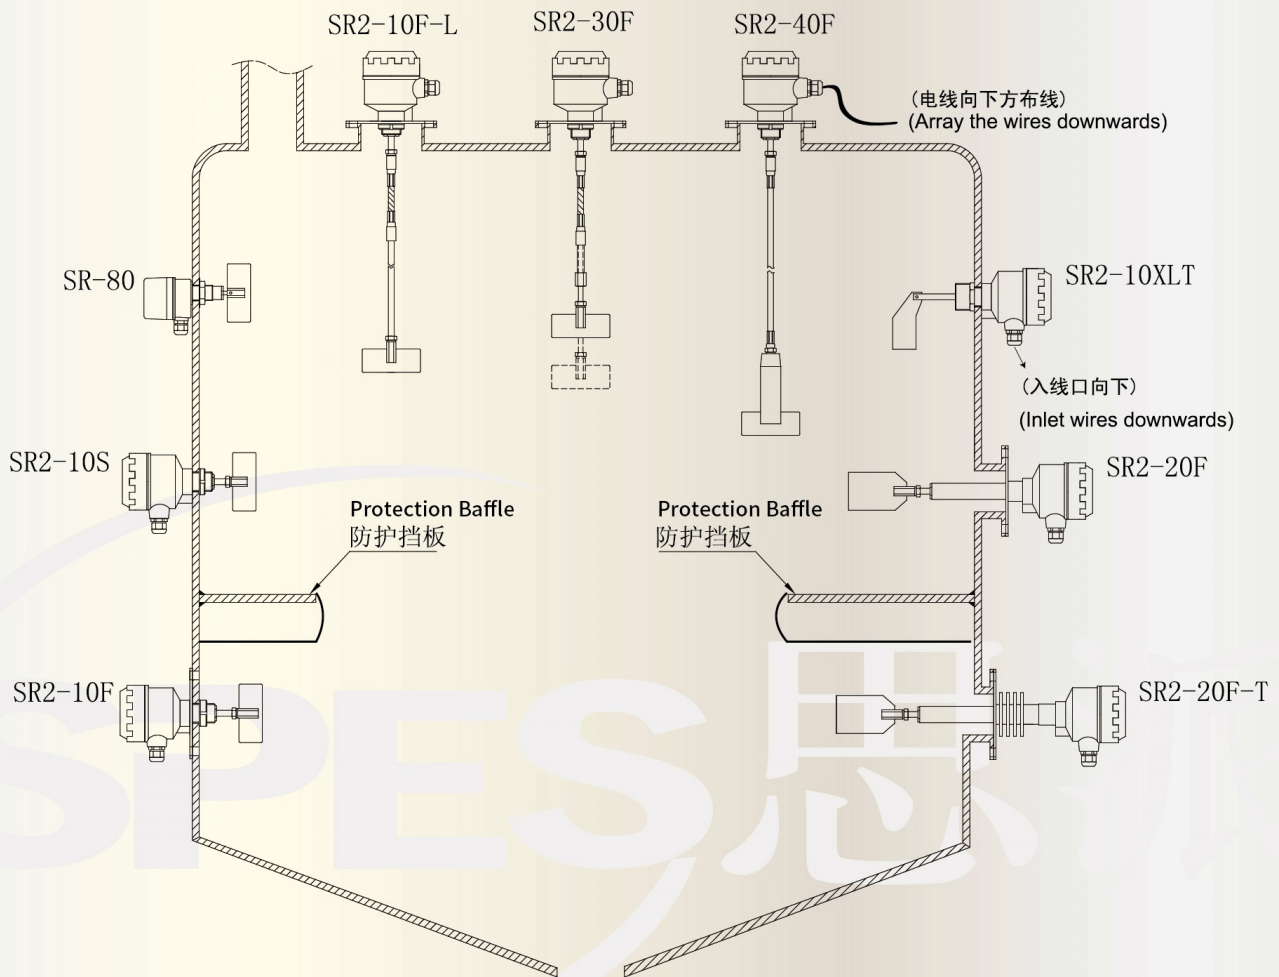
SR2-10F-L
SR2-30F
SR2-40F
（电线向下方布线）
(Array the wires downwards)
SR-80
SR2-10XLT
（入线口向下）
(Inlet wires downwards)
SR2-10S
SR2-20F
Protection Baffle
防护挡板
Protection Baffle
防护挡板
SR2-10F
SR2-20F-T
SPES 思派